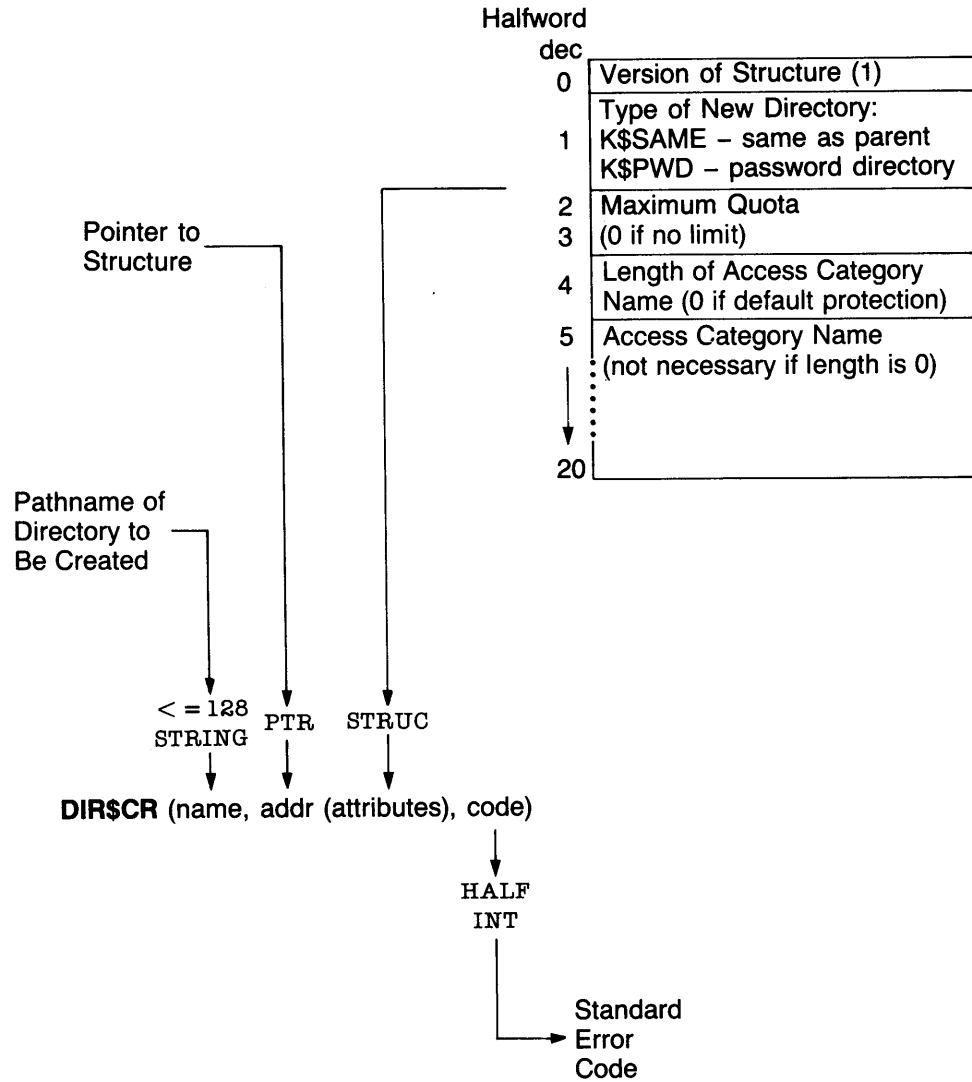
Halfword
dec

| | |
|---|---|
| 0 | Version of Structure (1) |
| 1 | Type of New Directory: K$SAME – same as parent K$PWD – password directory |
| 2 3 | Maximum Quota (0 if no limit) |
| 4 | Length of Access Category Name (0 if default protection) |
| 5 ... 20 | Access Category Name (not necessary if length is 0) |

Pointer to Structure

Pathname of Directory to Be Created

< = 128 STRING PTR STRUC

**DIR$CR** (name, addr (attributes), code)

HALF INT

Standard Error Code